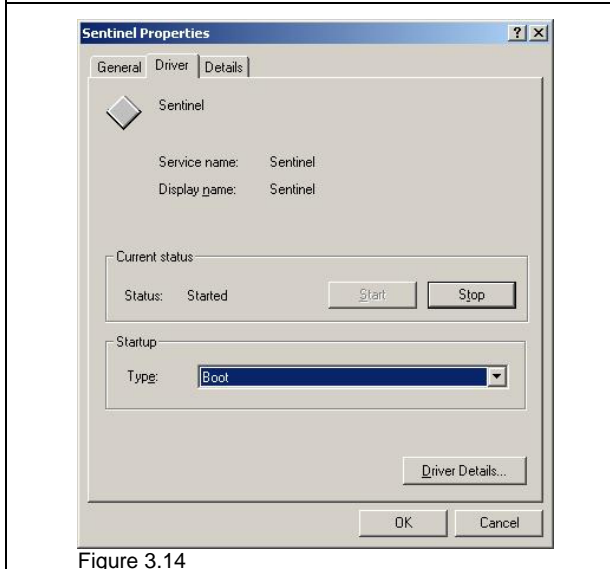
Sentinel Properties

? X

General Driver Details

Sentinel

Service name: Sentinel

Display name: Sentinel

Current status

Status: Started

Start

Stop

Startup

Type: Boot

Driver Details...

OK

Cancel

Figure 3.14